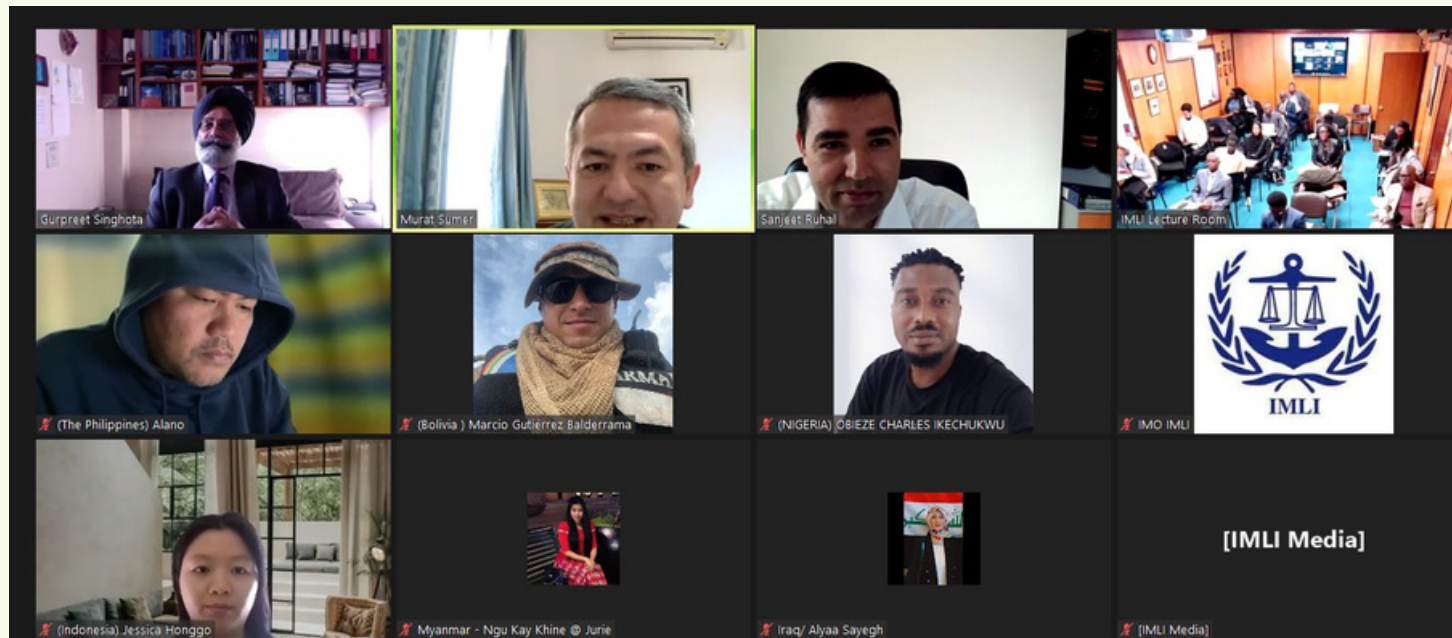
Gurpreet Singhota

Murat Sumer

Sanjeet Ruhal

IMLI Lecture Room

(The Philippines) Alano

(Bolivia ) Marcio Gutiérrez Balderrama

(NIGERIA) OBIEZE CHARLES IKECHUKWU

IMLI

IMO IMLI

(Indonesia) Jessica Honggo

Myanmar - Ngu Kay Khine @ Jurie

Iraq/ Alyaa Sayegh

[IMLI Media]

[IMLI Media]